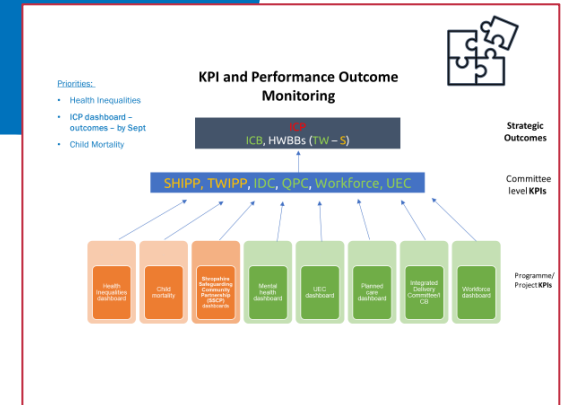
Priorities:

- Health Inequalities
- ICP dashboard – outcomes – by Sept
- Child Mortality

KPI and Performance Outcome Monitoring

ICP
ICB, HWBBs (TW – S)

Strategic Outcomes

SHIPP, TWIPP, IDC, QPC, Workforce, UEC

Committee level KPIs

Health inequalities dashboard

Child mortality

Shropshire Safeguarding Community Partnership (SSCP) dashboards

Mental health dashboard

UEC dashboard

Planned care dashboard

Integrated Delivery Committee CB

Workforce dashboard

Programme/ Project KPIs